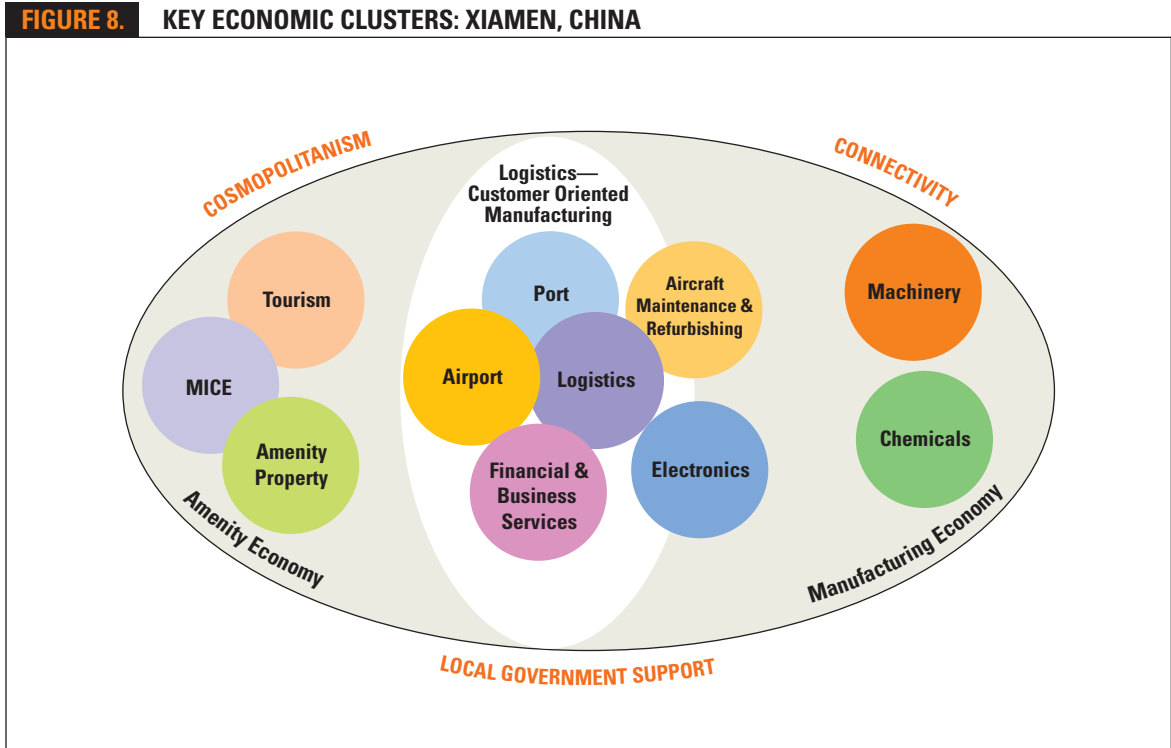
FIGURE 8. KEY ECONOMIC CLUSTERS: XIAMEN, CHINA

COSMOPOLITANISM

Logistics—
Customer Oriented
Manufacturing

CONNECTIVITY

Tourism

MICE

Amenity Property

Port

Aircraft Maintenance & Refurbishing

Airport

Logistics

Financial & Business Services

Electronics

Machinery

Chemicals

Amenity Economy

Manufacturing Economy

LOCAL GOVERNMENT SUPPORT